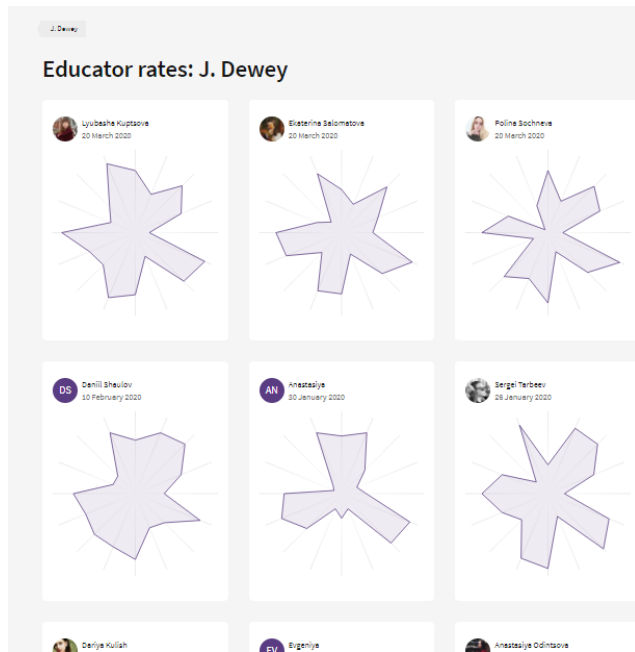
J. Dewey

Educator rates: J. Dewey

Lyubasha Kuptsova
20 March 2020

Ekaterina Salomatova
20 March 2020

Polina Sochneva
20 March 2020

DS
Daniil Shaulov
10 February 2020

AN
Anastasiya
30 January 2020

Sergei Tarbeev
26 January 2020

Dariya Kulish

EV
Evgeniya

Anastasiya Odintsova